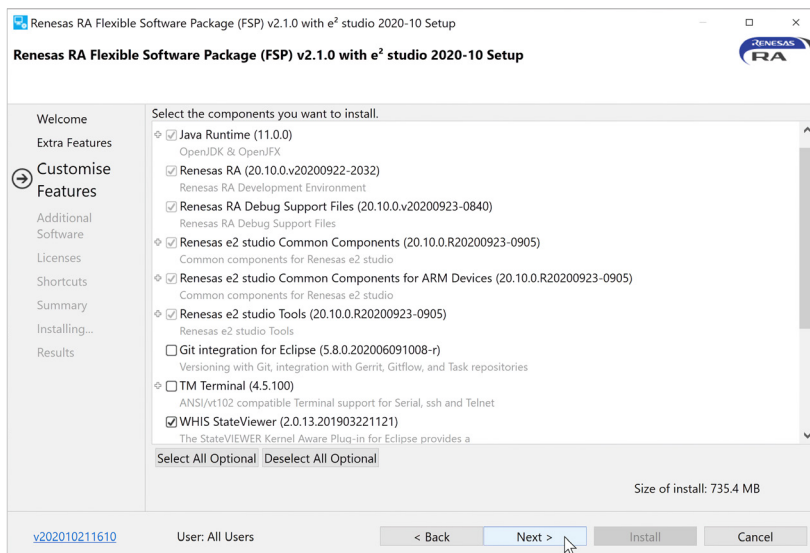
Renesas RA Flexible Software Package (FSP) v2.1.0 with e² studio 2020-10 Setup

Renesas RA Flexible Software Package (FSP) v2.1.0 with e² studio 2020-10 Setup

RENESAS RA

Welcome
Extra Features
Customise Features
Additional Software
Licenses
Shortcuts
Summary
Installing...
Results

Select the components you want to install.

Java Runtime (11.0.0)
OpenJDK & OpenJFX
Renesas RA (20.10.0.v20200922-2032)
Renesas RA Development Environment
Renesas RA Debug Support Files (20.10.0.v20200923-0840)
Renesas RA Debug Support Files
Renesas e2 studio Common Components (20.10.0.R20200923-0905)
Common components for Renesas e2 studio
Renesas e2 studio Common Components for ARM Devices (20.10.0.R20200923-0905)
Common components for Renesas e2 studio
Renesas e2 studio Tools (20.10.0.R20200923-0905)
Renesas e2 studio Tools
Git integration for Eclipse (5.8.0.202006091008-r)
Versioning with Git, integration with Gerrit, Gitflow, and Task repositories
TM Terminal (4.5.100)
ANSI/vt102 compatible Terminal support for Serial, ssh and Telnet
WHIS StateViewer (2.0.13.201903221121)
The StateVIEWER Kernel Aware Plug-in for Eclipse provides a

Select All Optional   Deselect All Optional

Size of install: 735.4 MB

v202010211610   User: All Users   < Back   Next >   Install   Cancel